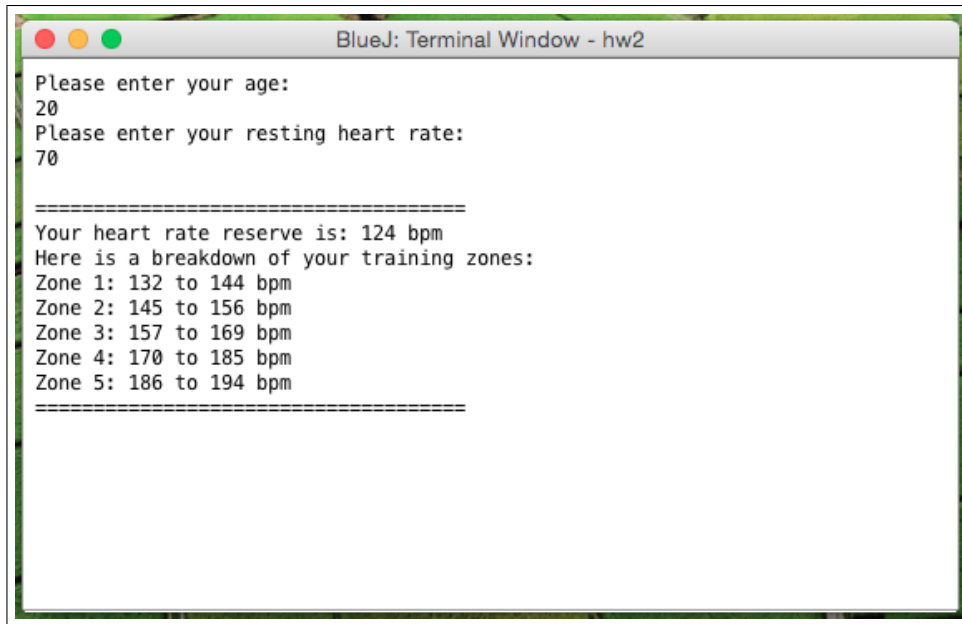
BlueJ: Terminal Window - hw2

Please enter your age:
20
Please enter your resting heart rate:
70

=====================================
Your heart rate reserve is: 124 bpm
Here is a breakdown of your training zones:
Zone 1: 132 to 144 bpm
Zone 2: 145 to 156 bpm
Zone 3: 157 to 169 bpm
Zone 4: 170 to 185 bpm
Zone 5: 186 to 194 bpm
=====================================